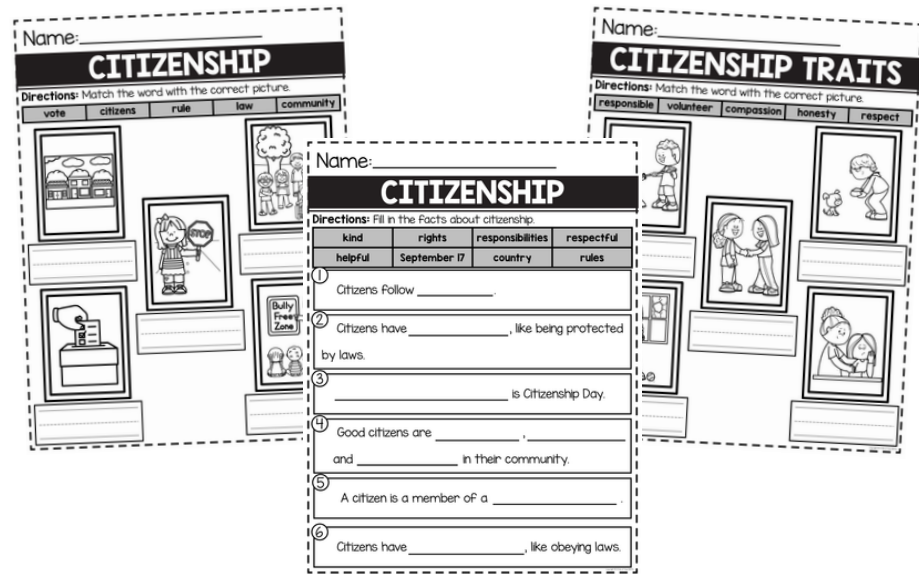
Name:
CITIZENSHIP
Directions: Match the word with the correct picture.

| vote | citizens | rule | law | community |
|---|---|---|---|---|

STOP

Bully Free Zone

Name:
CITIZENSHIP
Directions: Fill in the facts about citizenship.

| kind | rights | responsibilities | respectful |
|---|---|---|---|
| helpful | September 17 | country | rules |

1 Citizens follow ____________.

2 Citizens have ____________, like being protected by laws.

3 ____________ is Citizenship Day.

4 Good citizens are ____________, ____________ and ____________ in their community.

5 A citizen is a member of a ____________.

6 Citizens have ____________, like obeying laws.

Name:
CITIZENSHIP TRAITS
Directions: Match the word with the correct picture.

| responsible | volunteer | compassion | honesty | respect |
|---|---|---|---|---|